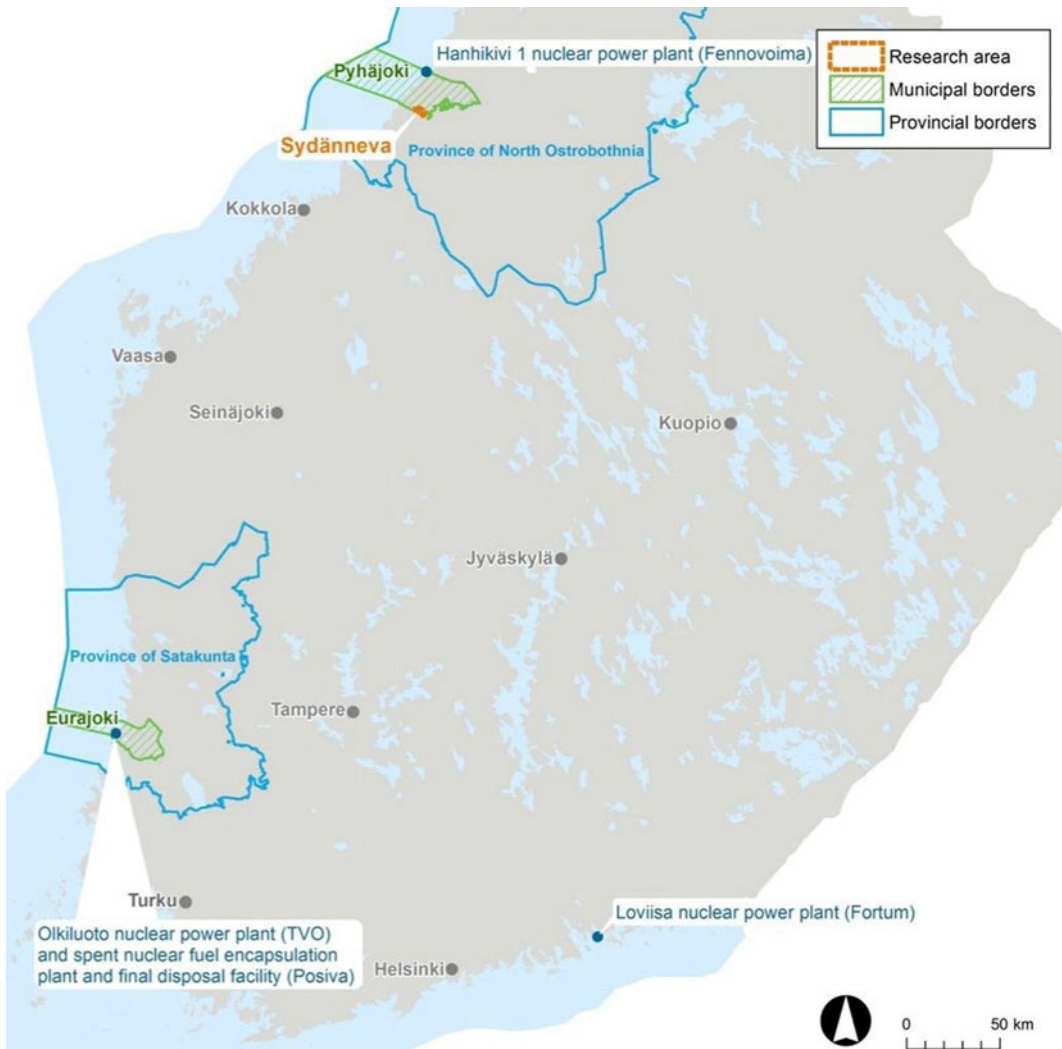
Research area
Municipal borders
Provincial borders

Hanhikivi 1 nuclear power plant (Fennovoima)

Pyhäjoki

Sydänneva

Province of North Ostrobothnia

Kokkola

Vaasa

Seinäjoki

Kuopio

Jyväskylä

Province of Satakunta

Eurajoki

Tampere

Turku

Olkiluoto nuclear power plant (TVO) and spent nuclear fuel encapsulation plant and final disposal facility (Posiva)

Loviisa nuclear power plant (Fortum)

Helsinki

0

50 km